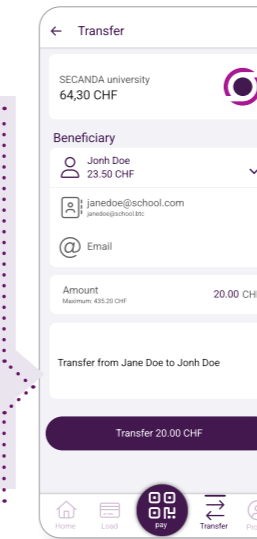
← Transfer

SECANDA university
64,30 CHF

Beneficiary

Jonh Doe
23.50 CHF

janedoe@school.com
janedoe@school.btc

Email

Amount
Maximum: 435.20 CHF
20.00 CH

Transfer from Jane Doe to Jonh Doe

Transfer 20.00 CHF

Home Load pay Transfer Pro